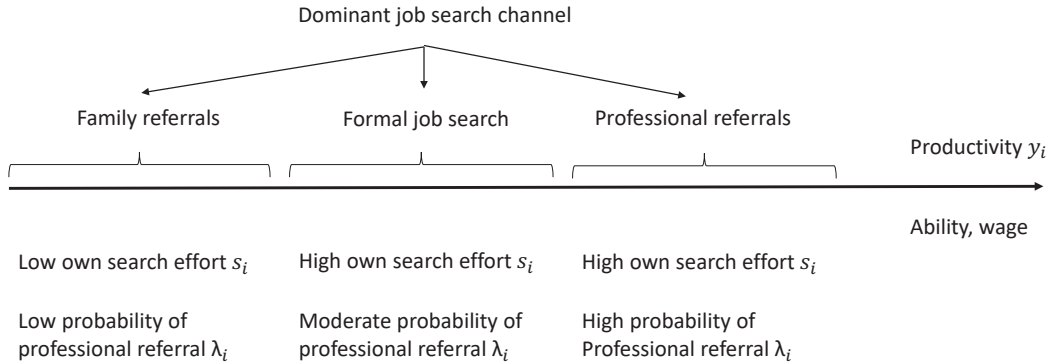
Dominant job search channel

Family referrals

Formal job search

Professional referrals

Productivity $y_i$

Ability, wage

Low own search effort $s_i$

High own search effort $s_i$

High own search effort $s_i$

Low probability of professional referral $\lambda_i$

Moderate probability of professional referral $\lambda_i$

High probability of Professional referral $\lambda_i$